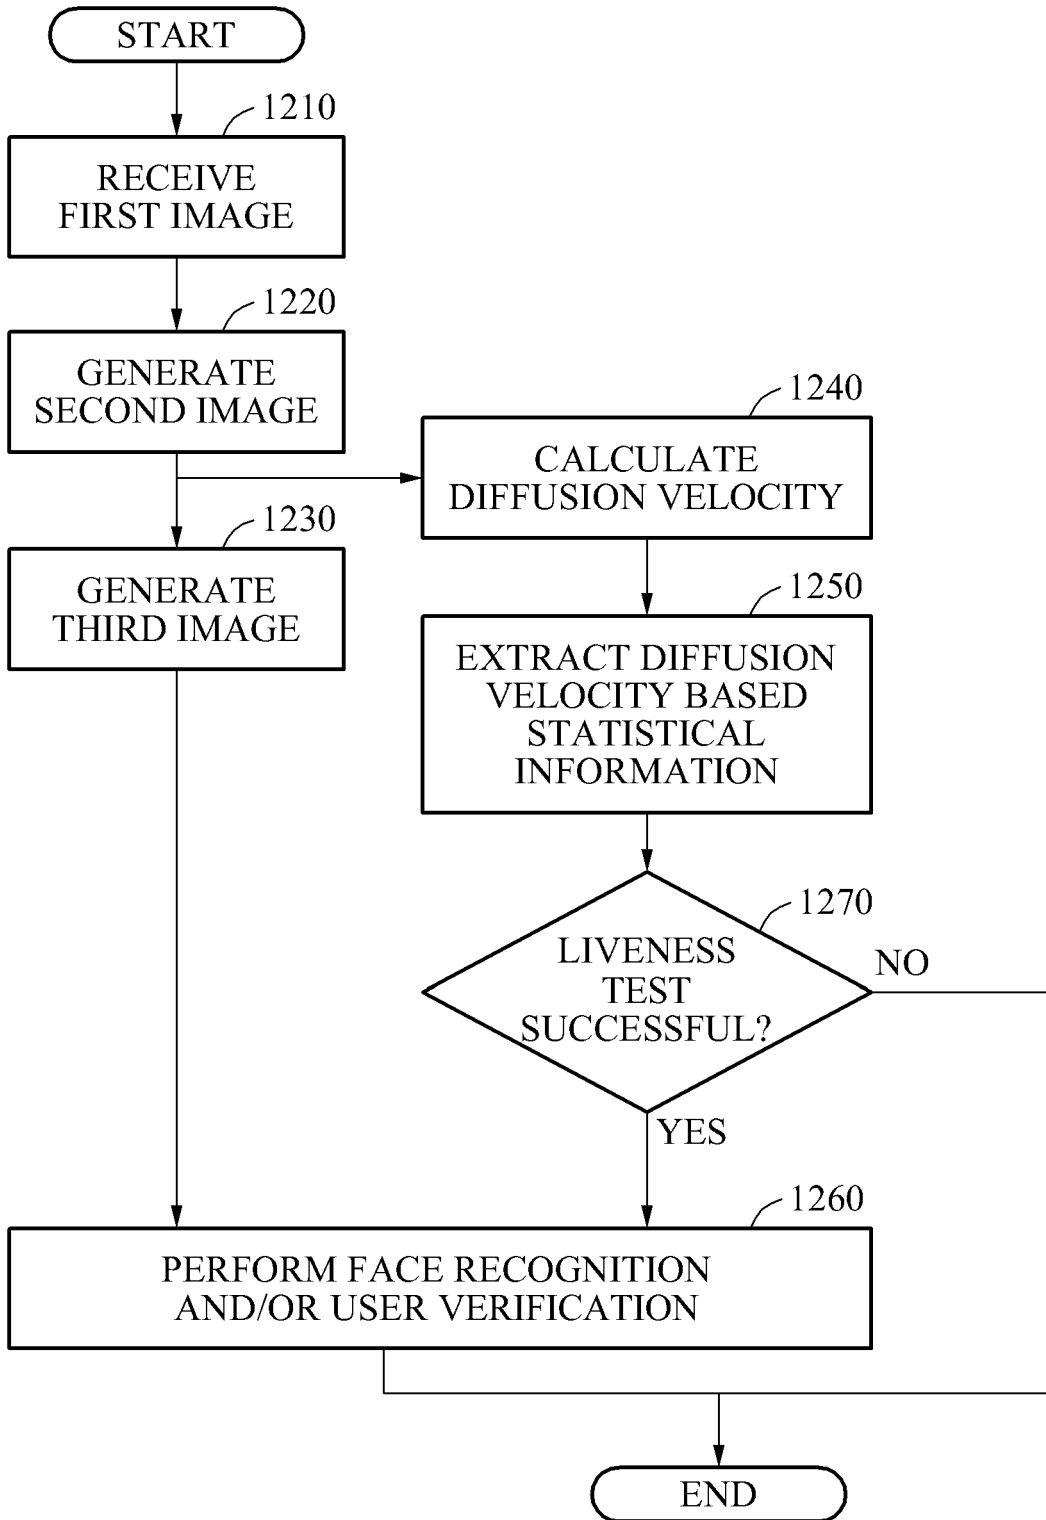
START

1210

RECEIVE FIRST IMAGE

1220

GENERATE SECOND IMAGE

1240

CALCULATE DIFFUSION VELOCITY

1230

GENERATE THIRD IMAGE

1250

EXTRACT DIFFUSION VELOCITY BASED STATISTICAL INFORMATION

1270

LIVENESS TEST SUCCESSFUL?

NO

YES

1260

PERFORM FACE RECOGNITION AND/OR USER VERIFICATION

END